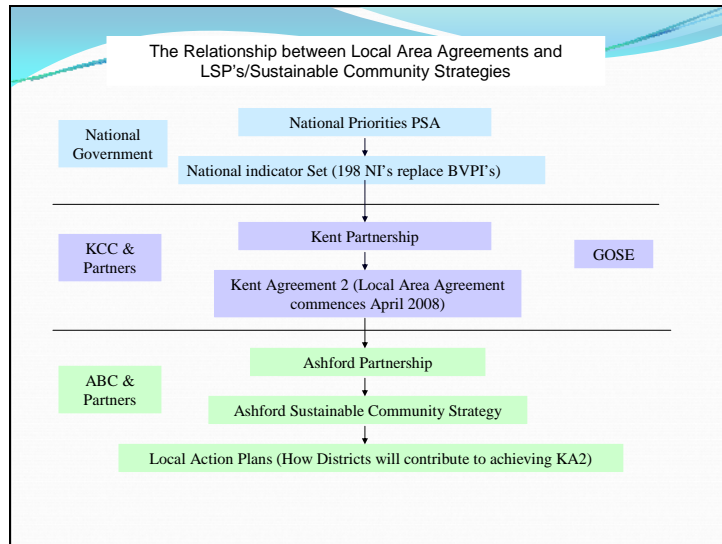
The Relationship between Local Area Agreements and LSP's/Sustainable Community Strategies

National Government

National Priorities PSA

National indicator Set (198 NI's replace BVPI's)

KCC & Partners

Kent Partnership

GOSE

Kent Agreement 2 (Local Area Agreement commences April 2008)

ABC & Partners

Ashford Partnership

Ashford Sustainable Community Strategy

Local Action Plans (How Districts will contribute to achieving KA2)